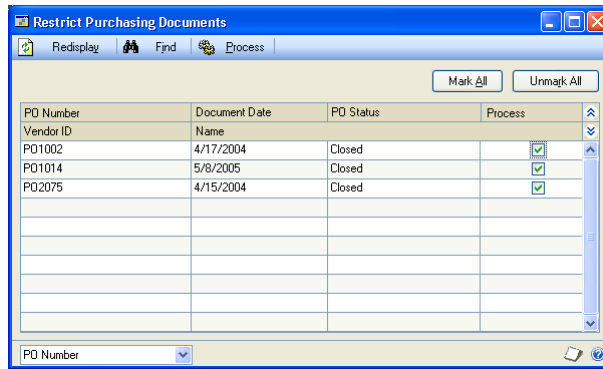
Restrict Purchasing Documents

Redisplay Find Process

Mark All Unmark All

| PO Number | Document Date | PO Status | Process |
|---|---|---|---|
| Vendor ID | Name | | |
| PO1002 | 4/17/2004 | Closed | ☑ |
| PO1014 | 5/8/2005 | Closed | ☑ |
| PO2075 | 4/15/2004 | Closed | ☑ |

PO Number